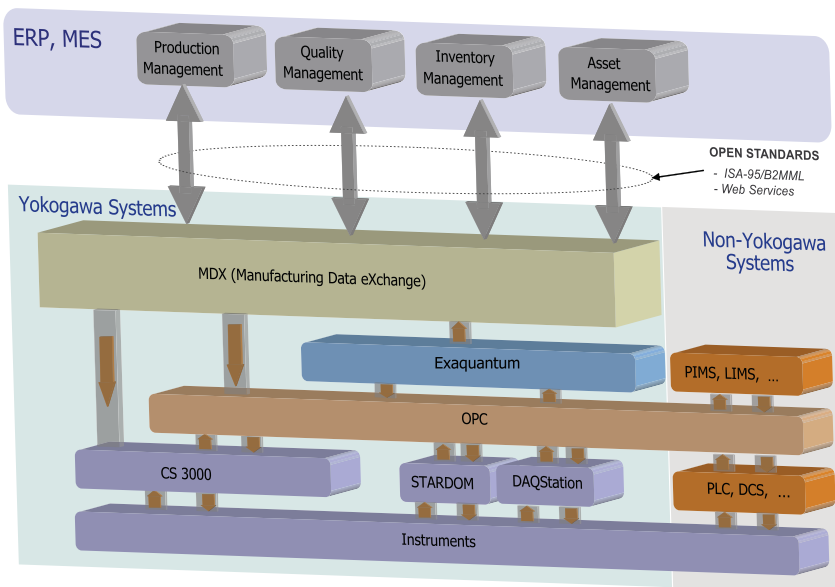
ERP, MES

Production Management

Quality Management

Inventory Management

Asset Management

OPEN STANDARDS
- ISA-95/B2MML
- Web Services

Yokogawa Systems

Non-Yokogawa Systems

MDX (Manufacturing Data eXchange)

Exaquantum

PIMS, LIMS, ...

OPC

CS 3000

STARDOM

DAQStation

PLC, DCS, ...

Instruments